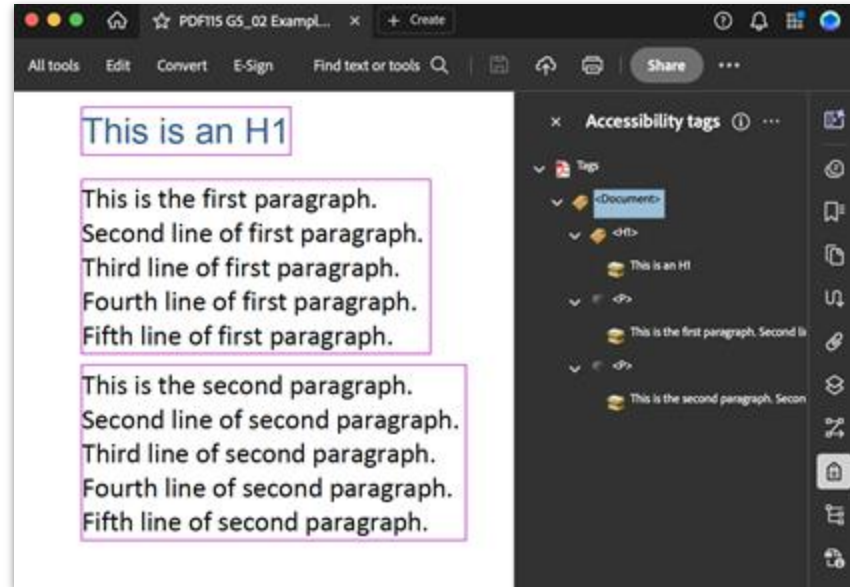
PDF115 G5_02 Exampl... × + Create

All tools Edit Convert E-Sign Find text or tools Share ···

This is an H1

This is the first paragraph.
Second line of first paragraph.
Third line of first paragraph.
Fourth line of first paragraph.
Fifth line of first paragraph.

This is the second paragraph.
Second line of second paragraph.
Third line of second paragraph.
Fourth line of second paragraph.
Fifth line of second paragraph.

× Accessibility tags ···

Tags
<Document>
<H1>
This is an H1
<P>
This is the first paragraph. Second li
<P>
This is the second paragraph. Secon